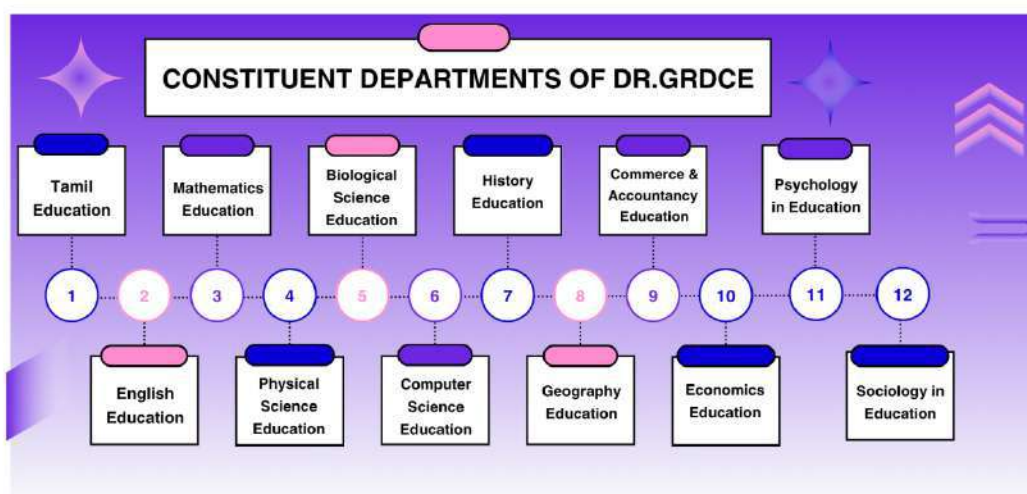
CONSTITUENT DEPARTMENTS OF DR.GRDCE

Tamil Education

Mathematics Education

Biological Science Education

History Education

Commerce & Accountancy Education

Psychology in Education

1 2 3 4 5 6 7 8 9 10 11 12

English Education

Physical Science Education

Computer Science Education

Geography Education

Economics Education

Sociology in Education